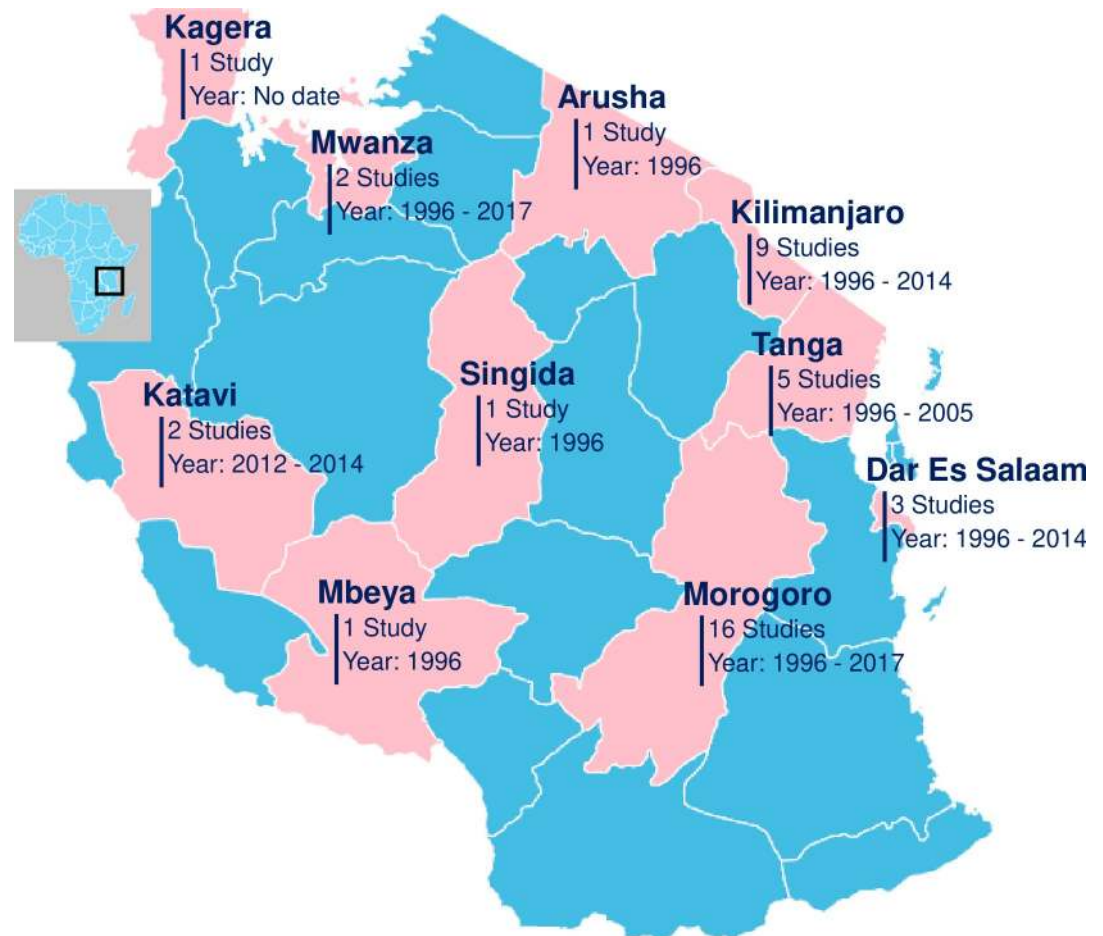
Kagera
1 Study
Year: No date

Arusha
1 Study
Year: 1996

Mwanza
2 Studies
Year: 1996 - 2017

Kilimanjaro
9 Studies
Year: 1996 - 2014

Tanga
5 Studies
Year: 1996 - 2005

Singida
1 Study
Year: 1996

Katavi
2 Studies
Year: 2012 - 2014

Dar Es Salaam
3 Studies
Year: 1996 - 2014

Mbeya
1 Study
Year: 1996

Morogoro
16 Studies
Year: 1996 - 2017